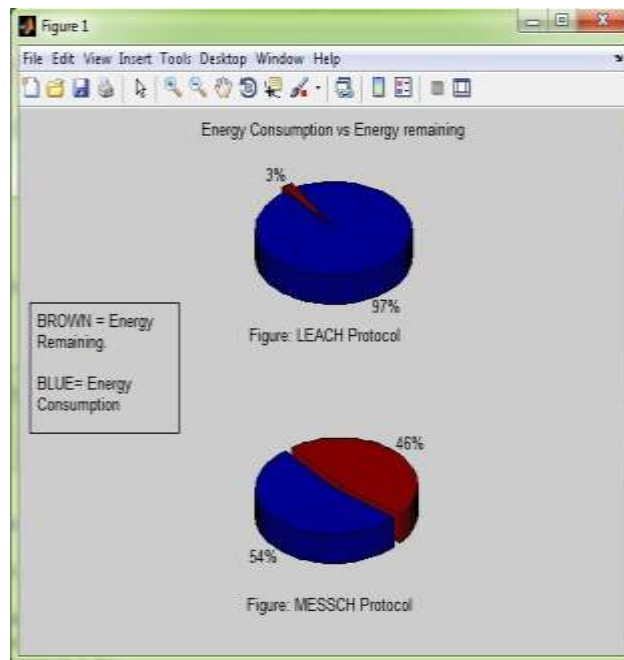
Figure 1

File Edit View Insert Tools Desktop Window Help

Energy Consumption vs Energy remaining

3%

97%

Figure: LEACH Protocol

BROWN = Energy Remaining.

BLUE= Energy Consumption

46%

54%

Figure: MESSCH Protocol